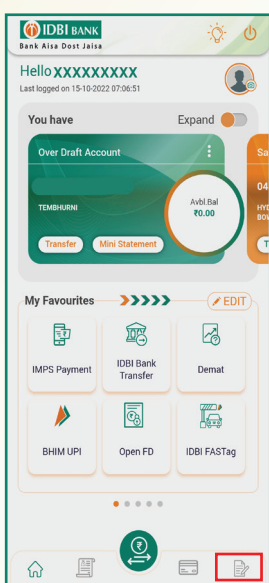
IDBI BANK
Bank Aisa Dost Jaisa

Hello XXXXXXXXX
Last logged on 15-10-2022 07:06:51

You have
Expand

Over Draft Account
TEMBHURNI
Avbl.Bal
₹0.00
Transfer
Mini Statement

Sa
04
HYD
BOW
T

My Favourites
EDIT

IMPS Payment
IDBI Bank Transfer
Demat
BHIM UPI
Open FD
IDBI FASTag